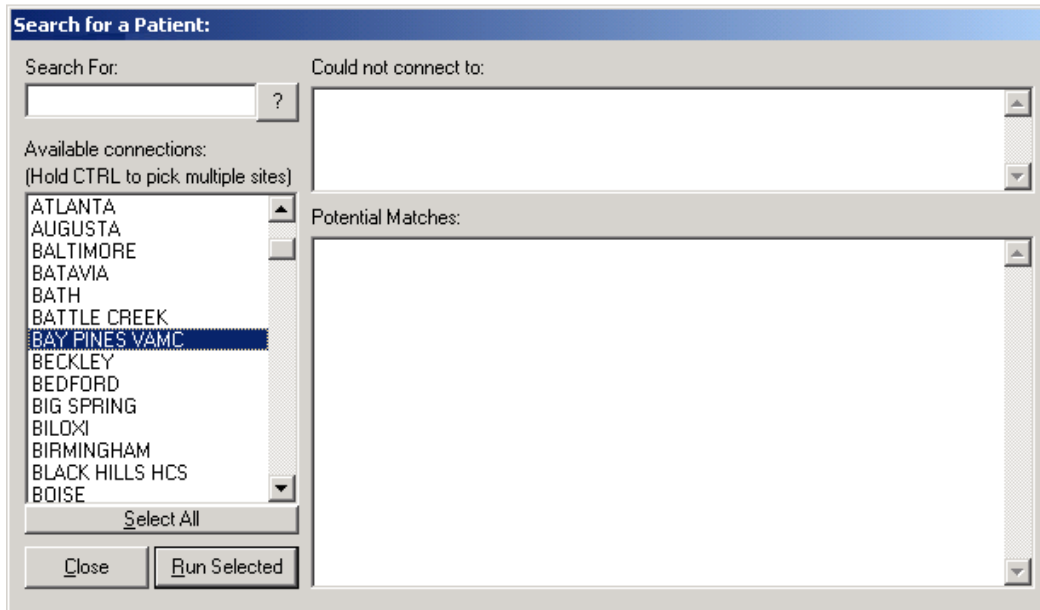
Search for a Patient:

Search For:

?

Available connections:
(Hold CTRL to pick multiple sites)

ATLANTA
AUGUSTA
BALTIMORE
BATAVIA
BATH
BATTLE CREEK
BAY PINES VAMC
BECKLEY
BEDFORD
BIG SPRING
BILOXI
BIRMINGHAM
BLACK HILLS HCS
BOISE

Select All

Close

Run Selected

Could not connect to:

Potential Matches: